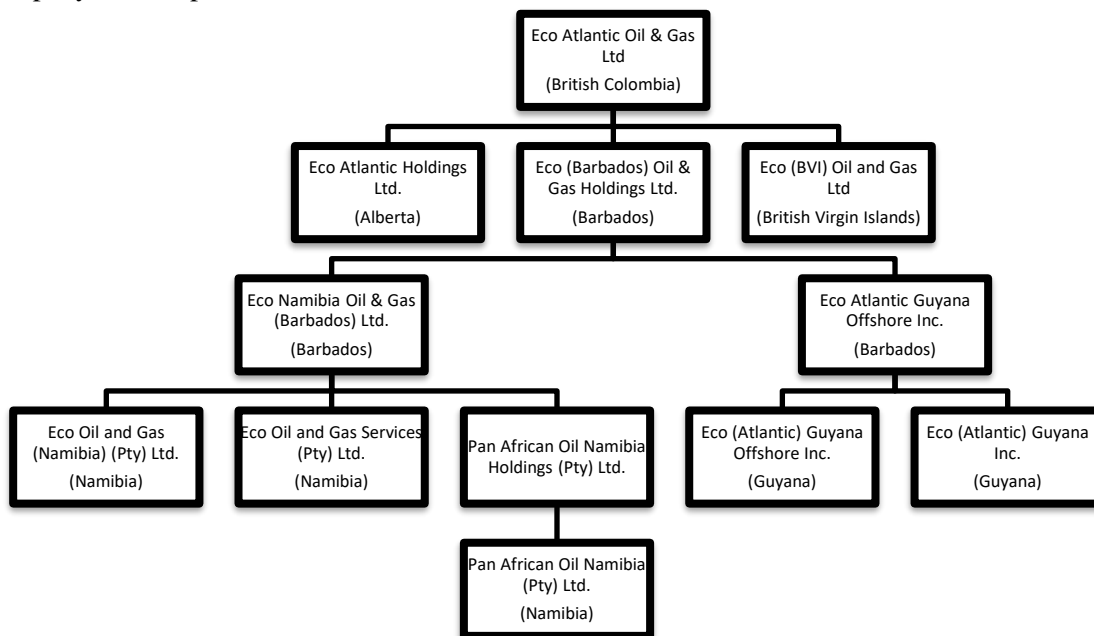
Eco Atlantic Oil & Gas Ltd
(British Colombia)

Eco Atlantic Holdings Ltd.
(Alberta)

Eco (Barbados) Oil & Gas Holdings Ltd.
(Barbados)

Eco (BVI) Oil and Gas Ltd
(British Virgin Islands)

Eco Namibia Oil & Gas (Barbados) Ltd.
(Barbados)

Eco Atlantic Guyana Offshore Inc.
(Barbados)

Eco Oil and Gas (Namibia) (Pty) Ltd.
(Namibia)

Eco Oil and Gas Services (Pty) Ltd.
(Namibia)

Pan African Oil Namibia Holdings (Pty) Ltd.

Eco (Atlantic) Guyana Offshore Inc.
(Guyana)

Eco (Atlantic) Guyana Inc.
(Guyana)

Pan African Oil Namibia (Pty) Ltd.
(Namibia)